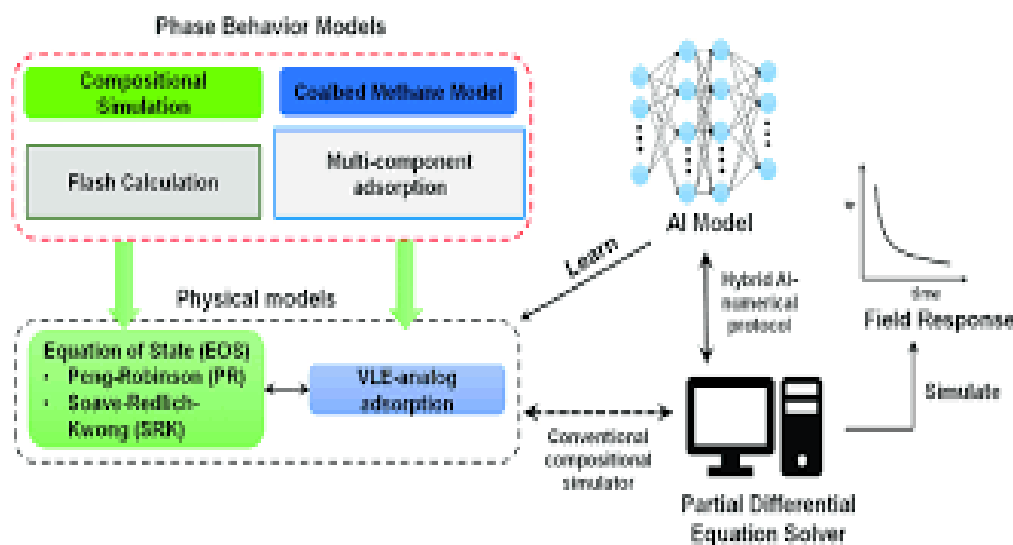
Phase Behavior Models

Compositional Simulation

Coalbed Methane Model

Flash Calculation

Multi-component adsorption

AI Model

Learn

Hybrid AI-numerical protocol

time

Field Response

Physical models

Equation of State (EOS)
• Peng-Robinson (PR)
• Soave-Redlich-Kwong (SRK)

VLE-analog adsorption

Simulate

Conventional compositional simulator

Partial Differential Equation Solver